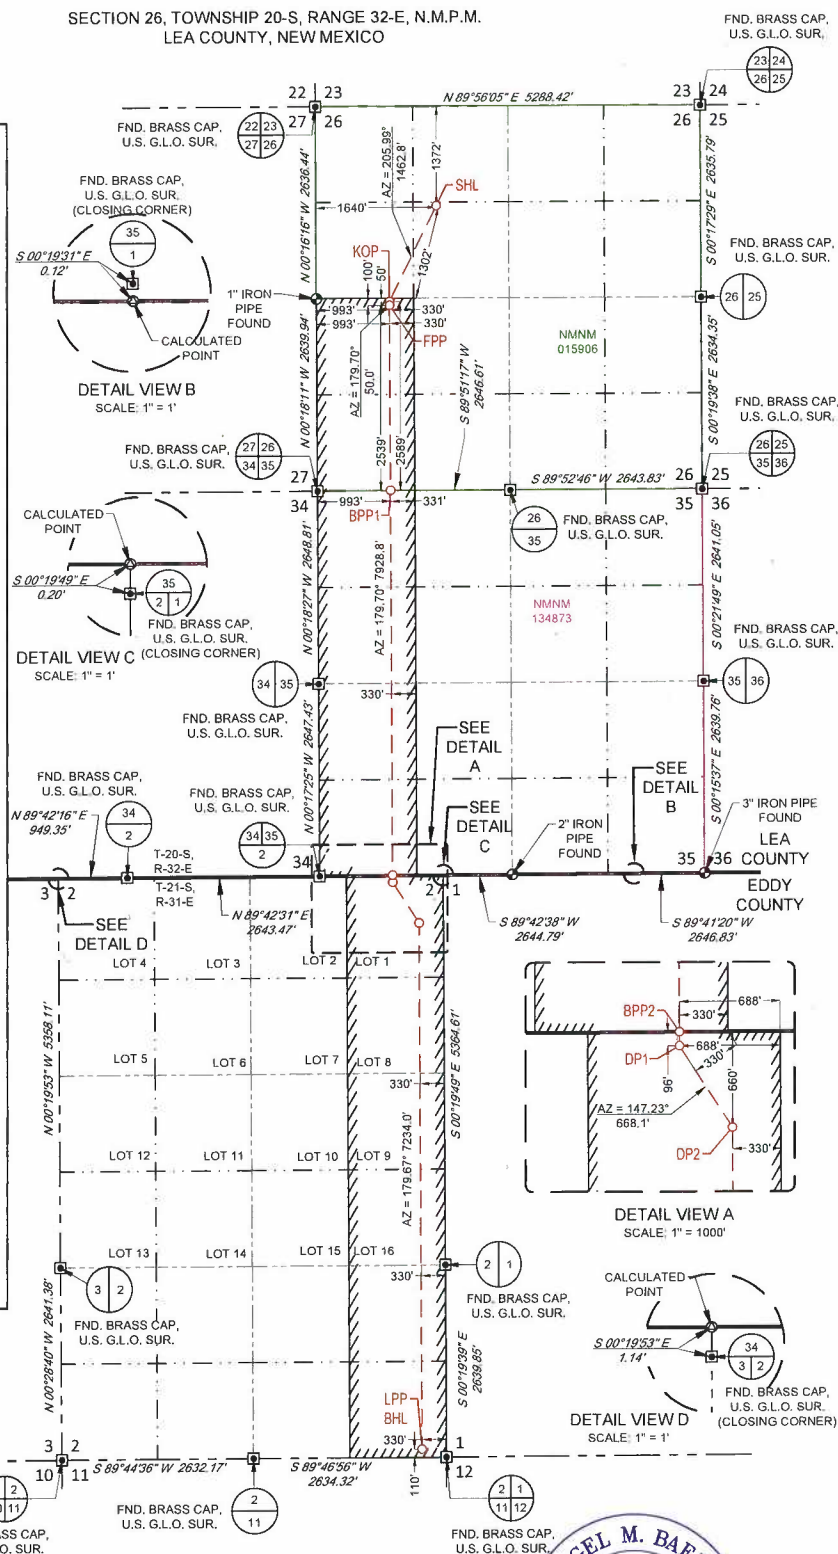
SECTION 26, TOWNSHIP 20-S, RANGE 32-E, N.M.P.M.
LEA COUNTY, NEW MEXICO

FND. BRASS CAP, U.S. G.L.O. SUR.
23 24
26 25

22 23
27 26
N 89°56'05" E 5288.42'
23 24
26 25

FND. BRASS CAP, U.S. G.L.O. SUR.
22 23
27 26

AZ = 205.99°
1462.8'
1372'
SHL
1640'
N 00°16'16" W 2636.44'
S 00°17'29" E 2635.79'

FND. BRASS CAP, U.S. G.L.O. SUR. (CLOSING CORNER)
35
1
S 00°19'31" E
0.12'
CALCULATED POINT
DETAIL VIEW B
SCALE: 1" = 1'

KOP
100'
50'
1302'
1" IRON PIPE FOUND
993'
993'
330'
330'
FPP
NMNM 015906
FND. BRASS CAP, U.S. G.L.O. SUR.
26 25
AZ = 179.70°
50.0'
N 00°16'11" W 2639.94'
S 89°51'17" W 2646.61'
S 00°19'38" E 2634.35'
FND. BRASS CAP, U.S. G.L.O. SUR.
2539'
2589'

FND. BRASS CAP, U.S. G.L.O. SUR.
27 26
34 35
27
34
993'
331'
BPP1
S 89°52'46" W 2643.83'
26 25
35 36
26 25
35 36
26
35
FND. BRASS CAP, U.S. G.L.O. SUR.

CALCULATED POINT
S 00°19'49" E
0.20'
35
2 1
FND. BRASS CAP, U.S. G.L.O. SUR. (CLOSING CORNER)
DETAIL VIEW C
SCALE: 1" = 1'
N 00°18'27" W 2648.81'
AZ = 179.70° 7928.8'
NMNM 134873
S 00°21'49" E 2641.05'
FND. BRASS CAP, U.S. G.L.O. SUR.

34 35
330'
35 36
FND. BRASS CAP, U.S. G.L.O. SUR.
N 00°17'25" W 2647.43'
SEE DETAIL A
SEE DETAIL B
S 00°15'37" E 2639.76'
3" IRON PIPE FOUND

FND. BRASS CAP, U.S. G.L.O. SUR.
34
2
N 89°42'16" E
949.35'
FND. BRASS CAP, U.S. G.L.O. SUR.
34 35
2
SEE DETAIL C
2" IRON PIPE FOUND
LEA COUNTY
35 36
34
T-20-S, R-32-E
T-21-S, R-31-E
3 2
2 1
EDDY COUNTY
SEE DETAIL D
N 89°42'31" E 2643.47'
S 89°42'38" W 2644.79'
S 89°41'20" W 2646.83'

LOT 4
LOT 3
LOT 2
LOT 1
688'
BPP2
330'
LOT 5
LOT 6
LOT 7
LOT 8
688'
DP1
330'
96'
660'
330'
N 00°19'53" W 5358.11'
S 00°19'49" E 5364.61'
AZ = 147.23°
668.1'
LOT 12
LOT 11
LOT 10
LOT 9
DP2
330'
AZ = 179.67° 7234.0'
DETAIL VIEW A
SCALE: 1" = 1000'

LOT 13
LOT 14
LOT 15
LOT 16
330'
2 1
3 2
FND. BRASS CAP, U.S. G.L.O. SUR.
FND. BRASS CAP, U.S. G.L.O. SUR.
CALCULATED POINT
S 00°19'53" E
1.14'
34
3 2
N 00°28'40" W 2641.38'
S 00°19'39" E 2639.85'
FND. BRASS CAP, U.S. G.L.O. SUR. (CLOSING CORNER)
LPP
BHL
DETAIL VIEW D
SCALE: 1" = 1'
330'
3 2
10 11
S 89°44'36" W 2632.17'
S 89°46'56" W 2634.32'
1
12
110'
2
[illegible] 11
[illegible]SS CAP, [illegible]O. SUR.
FND. BRASS CAP, U.S. G.L.O. SUR.
2
11
2 1
11 12
FND. BRASS CAP, U.S. G.L.O. SUR.
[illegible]EL M. BA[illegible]